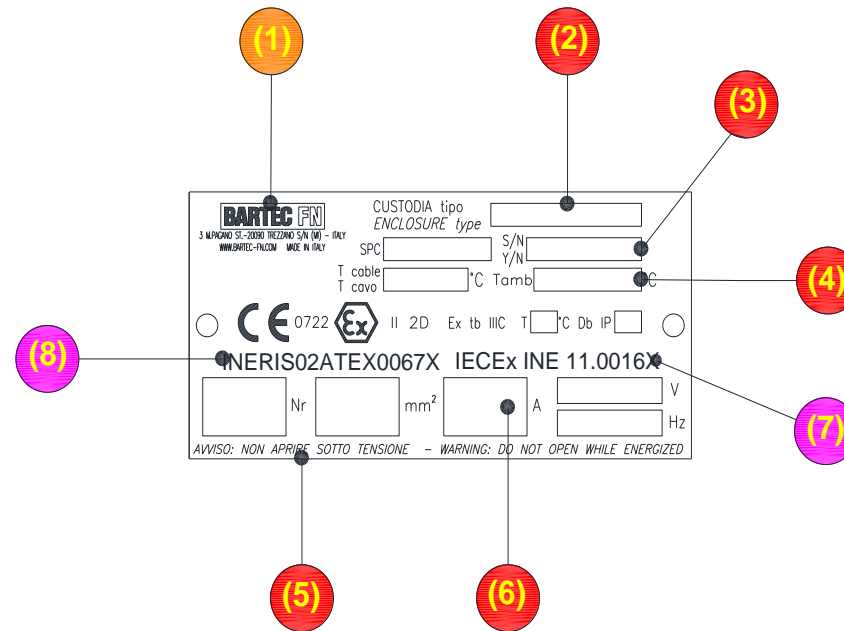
(1)

(2)

(3)

(4)

BARTEC FN

3 M.PAGANO ST.-20090 TREZZANO S/N (MI) - ITALY
WWW.BARTEC-FN.COM MADE IN ITALY

CUSTODIA tipo
ENCLOSURE type

SPC

S/N
Y/N

T cable
T cavo

°C Tamb

°C

CE 0722 II 2D Ex tb IIIC T °C Db IP

(8)

INERIS02ATEX0067X IECEx INE 11.0016X

(7)

Nr

mm$^2$

A

V

Hz

AVVISO: NON APRIRE SOTTO TENSIONE – WARNING: DO NOT OPEN WHILE ENERGIZED

(5)

(6)